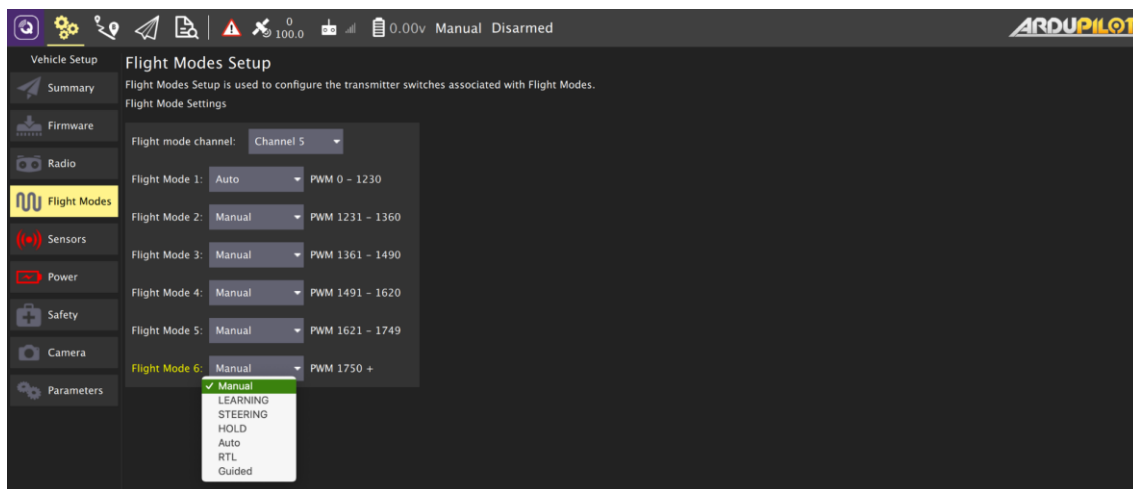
0
100.0 0.00v Manual Disarmed

ARDUPILOT

Vehicle Setup
Summary
Firmware
Radio
Flight Modes
Sensors
Power
Safety
Camera
Parameters

Flight Modes Setup

Flight Modes Setup is used to configure the transmitter switches associated with Flight Modes.

Flight Mode Settings

Flight mode channel: Channel 5

Flight Mode 1: Auto PWM 0 - 1230

Flight Mode 2: Manual PWM 1231 - 1360

Flight Mode 3: Manual PWM 1361 - 1490

Flight Mode 4: Manual PWM 1491 - 1620

Flight Mode 5: Manual PWM 1621 - 1749

Flight Mode 6: Manual PWM 1750 +

✓ Manual
LEARNING
STEERING
HOLD
Auto
RTL
Guided